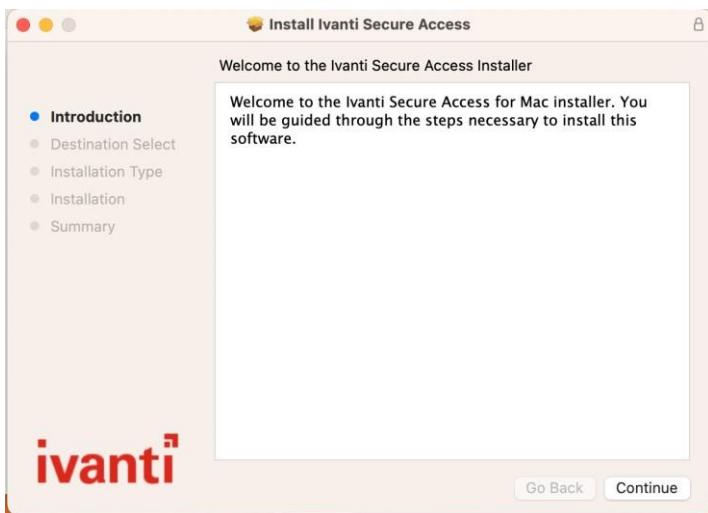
Install Ivanti Secure Access

Welcome to the Ivanti Secure Access Installer

Introduction
Destination Select
Installation Type
Installation
Summary

Welcome to the Ivanti Secure Access for Mac installer. You will be guided through the steps necessary to install this software.

ivanti

Go Back
Continue